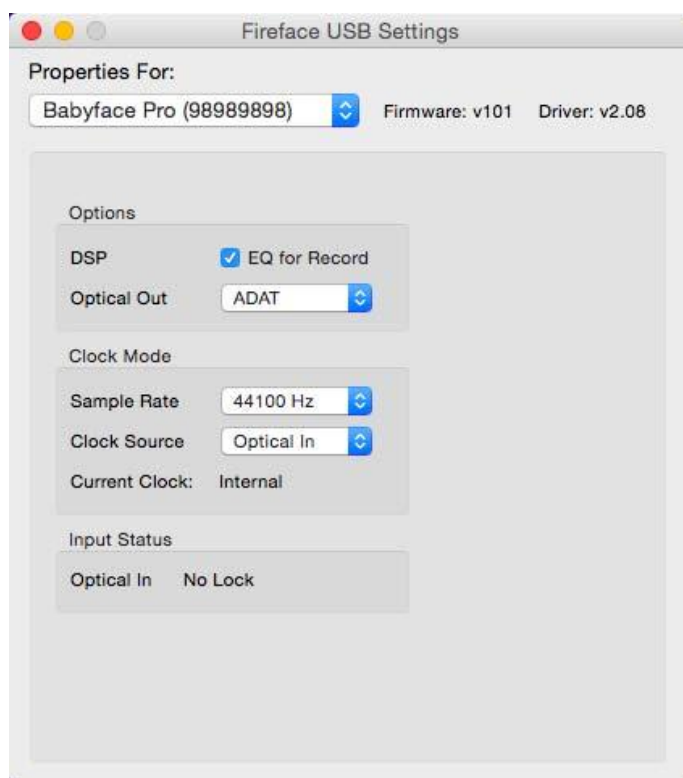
Fireface USB Settings

Properties For:

Babyface Pro (98989898)

Firmware: v101 Driver: v2.08

Options

DSP EQ for Record

Optical Out ADAT

Clock Mode

Sample Rate 44100 Hz

Clock Source Optical In

Current Clock: Internal

Input Status

Optical In No Lock